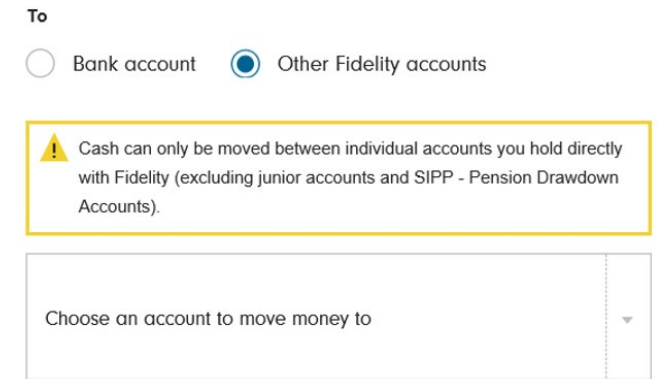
To

Bank account

Other Fidelity accounts

Cash can only be moved between individual accounts you hold directly with Fidelity (excluding junior accounts and SIPP - Pension Drawdown Accounts).

Choose an account to move money to